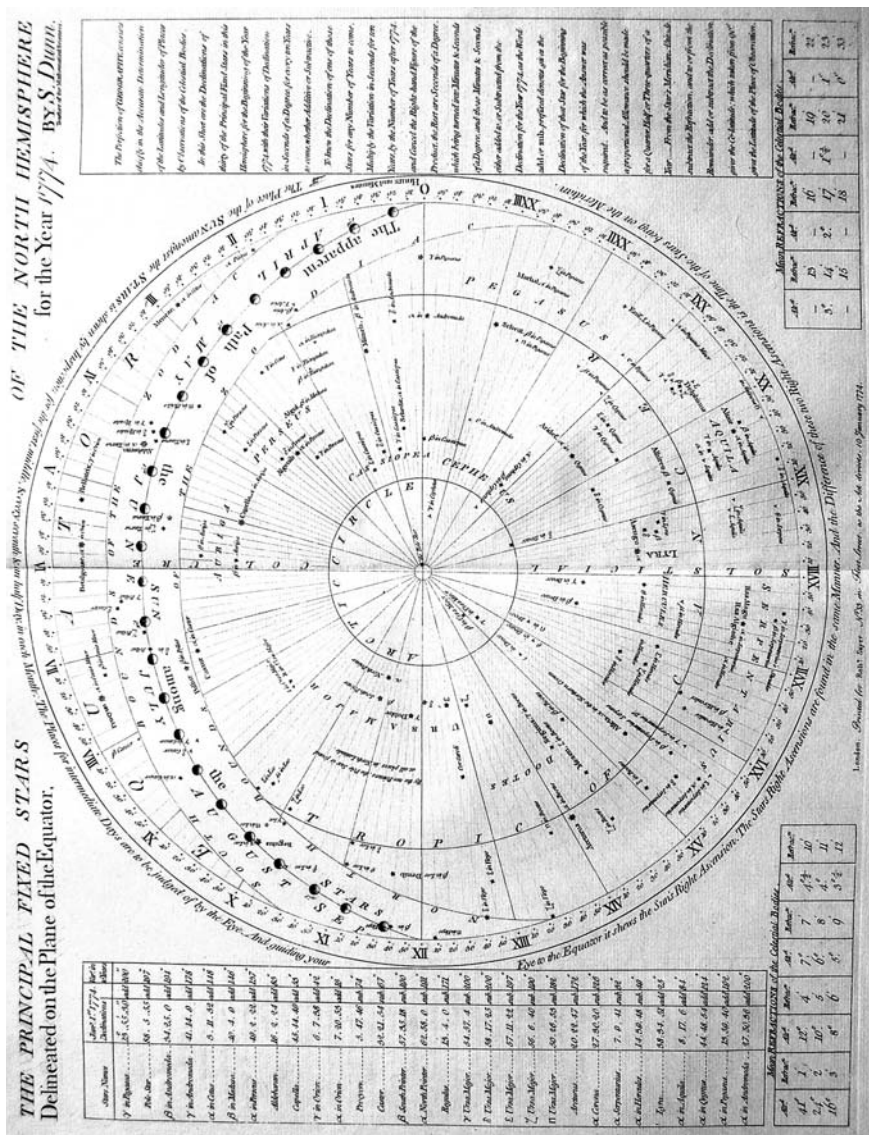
THE PRINCIPAL FIXED STARS OF THE NORTH HEMISPHERE for the Year 1774. BY S. Dunn.
Delineated on the Plane of the Equator.

The Place of the SUN amongst the STARS is shewn by Inspection, for the first, middle, & last Day in each Month: The Places for intermediate Days are to be judged of by the Eye. And guiding your Eye to the Equator it shews the Sun's Right Ascension. The Stars Right Ascensions are found in the same Manner. And the Difference of these two Right Ascensions is the time of the Stars being on the Meridian.

The apparent Path of the SUN among the STARS

TROPIC OF CANCER

ARCTIC CIRCLE

EQUINOCTIAL COLURE

SOLSTICIAL COLURE

URSA MAJOR

CASSIOPEA

CEPHEUS

PERSEUS

PEGASUS

AQUILA

LYRA

HERCULES

| Stars Names | Jan^y 1st 1774 their Declinations | Yearly Variation |
|---|---|---|
| γ in Pegasus | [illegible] | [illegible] |
| Pole-Star | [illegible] | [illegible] |
| β in Andromeda | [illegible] | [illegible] |
| γ in Andromeda | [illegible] | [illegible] |
| α in Cetus | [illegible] | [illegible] |
| β in Medusa | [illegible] | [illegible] |
| α in Perseus | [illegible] | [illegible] |
| Aldebaran | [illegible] | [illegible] |
| Capella | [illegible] | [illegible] |
| γ in Orion | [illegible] | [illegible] |
| α in Orion | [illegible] | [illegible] |
| Procyon | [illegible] | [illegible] |
| Castor | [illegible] | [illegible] |
| β South Pollux | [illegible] | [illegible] |
| α North Pollux | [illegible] | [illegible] |
| Regulus | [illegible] | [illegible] |
| γ Ursa Major | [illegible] | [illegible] |
| β Ursa Major | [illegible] | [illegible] |
| δ Ursa Major | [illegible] | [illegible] |
| ζ Ursa Major | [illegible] | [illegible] |
| η Ursa Major | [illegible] | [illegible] |
| Arcturus | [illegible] | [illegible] |
| α Corona | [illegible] | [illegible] |
| α Serpentarius | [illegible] | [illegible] |
| α in Hercules | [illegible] | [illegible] |
| Lyra | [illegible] | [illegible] |
| α in Aquila | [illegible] | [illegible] |
| α in Cygnus | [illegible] | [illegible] |
| α in Pegasus | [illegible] | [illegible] |
| α in Andromeda | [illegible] | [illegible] |

Mean REFRACTIONS of the Celestial Bodies.

The Projection of GEOGRAPHY, consists chiefly in the Accurate Determination of the Latitudes and Longitudes of Places by Observations of the Celestial Bodies. In this Sheet are the Declinations of thirty of the Principal Fixed Stars in this Hemisphere for the Beginning of the Year 1774 with their Variations of Declination in Seconds of a Degree for every ten Years to come whether Additive or Subtractive. To know the Declination of one of those Stars for any Number of Years to come, Multiply the Variation in Seconds for ten Years by the Number of Years after 1774, and Cancel the Right-hand Figure of the Product, the Rest are Seconds of a Degree, which being turned into Minutes & Seconds of a Degree, and those Minutes & Seconds either added to, or Subtracted from the Declination for the Year 1774, as the Word add or sub. prefixed directs you as to the Declination of that Star for the Beginning of the Year for which the Answer was required. And to be as correct as possible a proportional Allowance should be made for Quarter Half or Three quarters of a Year. From the Star's Meridian Altitude subtract the Refraction, and to or from the Remainder add or subtract the Declination, gives the Co-latitude, which taken from 90° gives the Latitude of the Place of Observation.

Mean REFRACTIONS of the Celestial Bodies.

London. Printed for Rob^t. Sayer, N^o 53 in Fleet Street, as the Act directs, 10 January 1774.